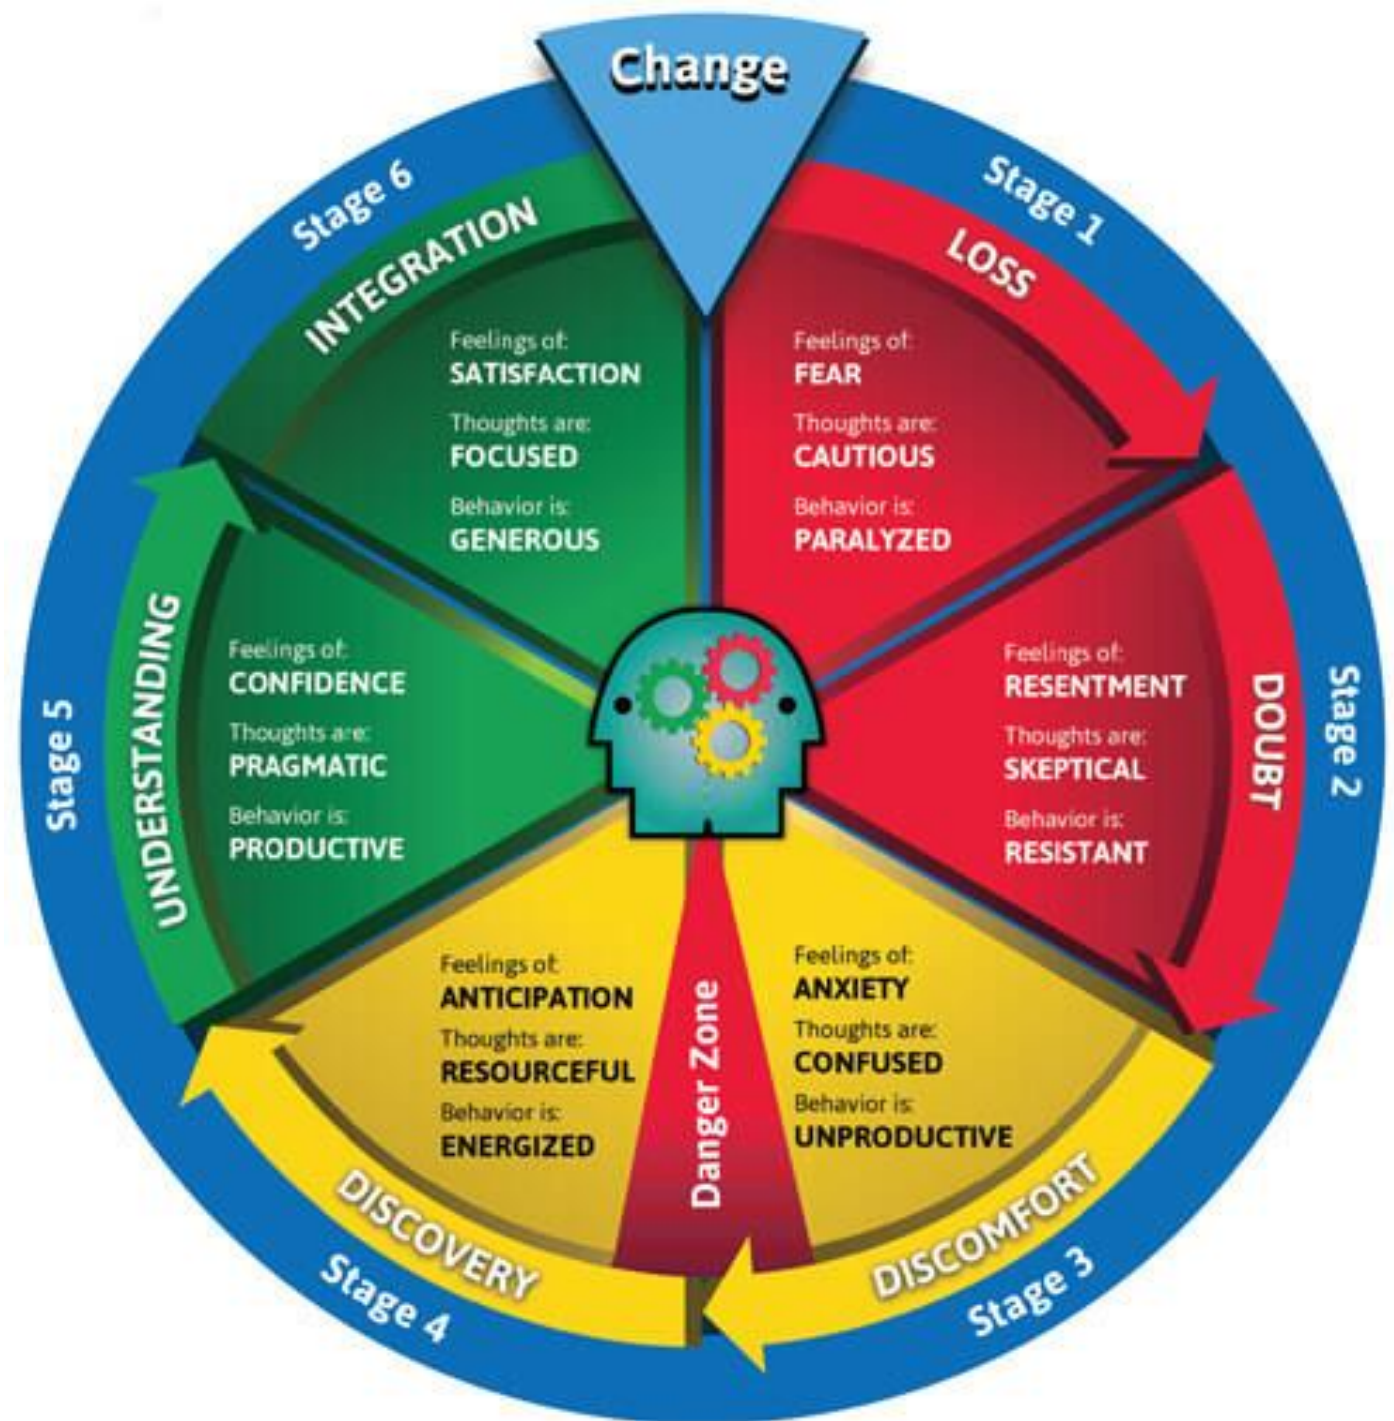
Change

Stage 1
LOSS
Feelings of:
FEAR
Thoughts are:
CAUTIOUS
Behavior is:
PARALYZED

Stage 2
DOUBT
Feelings of:
RESENTMENT
Thoughts are:
SKEPTICAL
Behavior is:
RESISTANT

Stage 3
DISCOMFORT
Feelings of:
ANXIETY
Thoughts are:
CONFUSED
Behavior is:
UNPRODUCTIVE

Danger Zone

Stage 4
DISCOVERY
Feelings of:
ANTICIPATION
Thoughts are:
RESOURCEFUL
Behavior is:
ENERGIZED

Stage 5
UNDERSTANDING
Feelings of:
CONFIDENCE
Thoughts are:
PRAGMATIC
Behavior is:
PRODUCTIVE

Stage 6
INTEGRATION
Feelings of:
SATISFACTION
Thoughts are:
FOCUSED
Behavior is:
GENEROUS